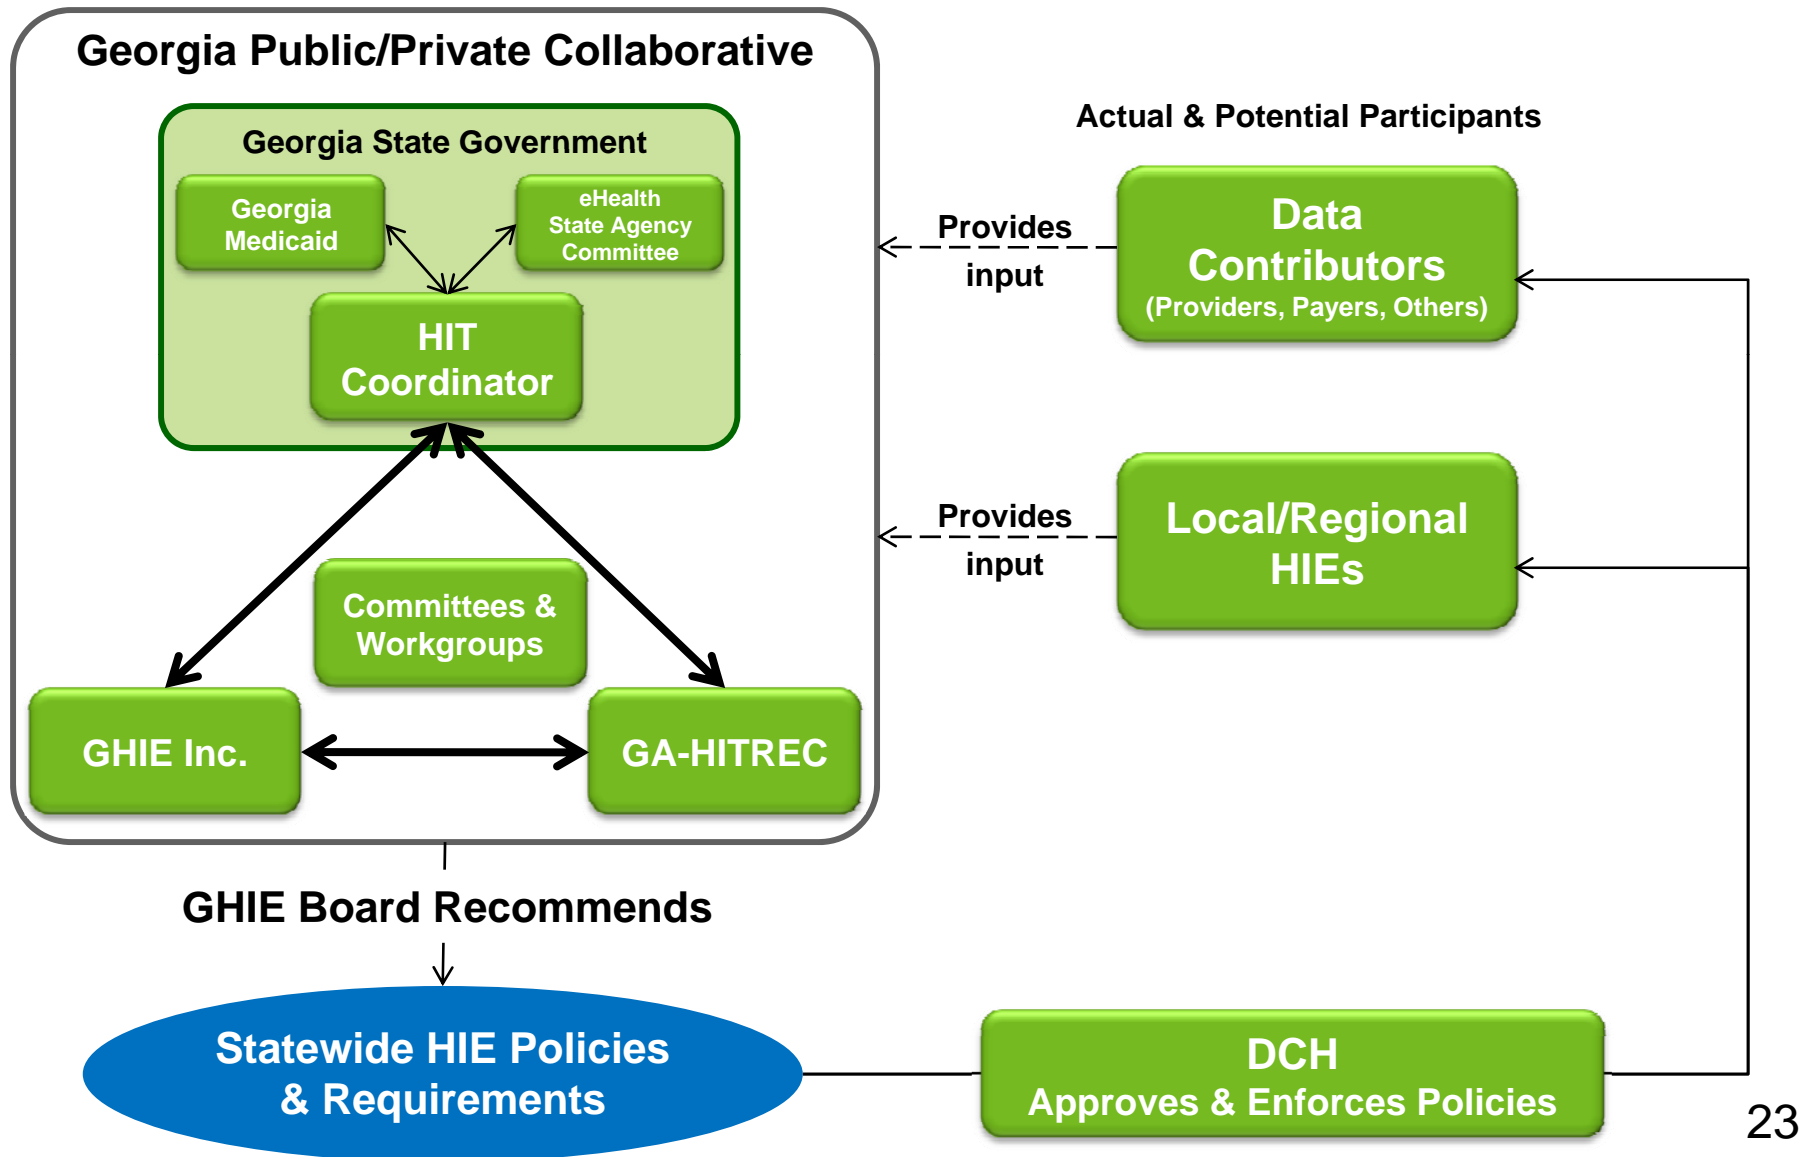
Georgia Public/Private Collaborative

Georgia State Government

Georgia Medicaid

eHealth State Agency Committee

HIT Coordinator

Committees & Workgroups

GHIE Inc.

GA-HITREC

Actual & Potential Participants

Provides input

Data Contributors
(Providers, Payers, Others)

Provides input

Local/Regional HIEs

GHIE Board Recommends

Statewide HIE Policies & Requirements

DCH
Approves & Enforces Policies

23